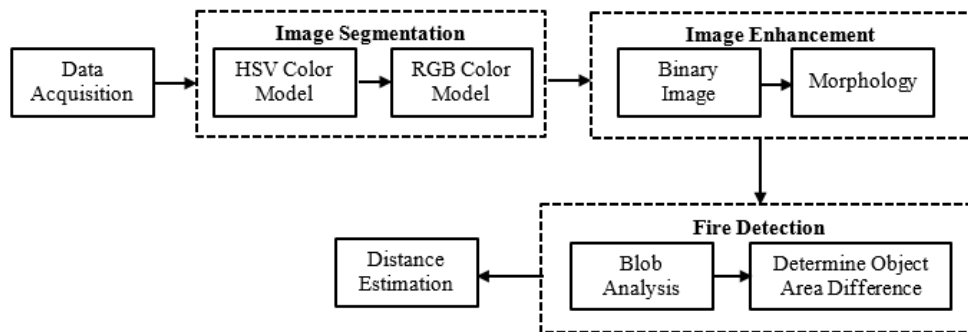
Data Acquisition

Image Segmentation

HSV Color Model

RGB Color Model

Image Enhancement

Binary Image

Morphology

Fire Detection

Blob Analysis

Determine Object Area Difference

Distance Estimation